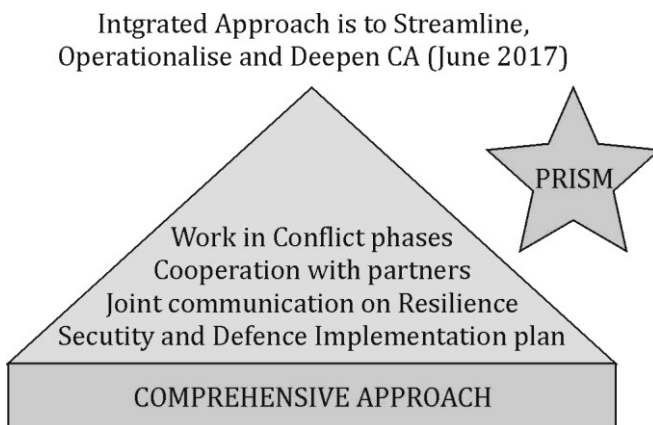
Intgrated Approach is to Streamline, Operationalise and Deepen CA (June 2017)

PRISM

Work in Conflict phases
Cooperation with partners
Joint communication on Resilience
Secutity and Defence Implementation plan

COMPREHENSIVE APPROACH